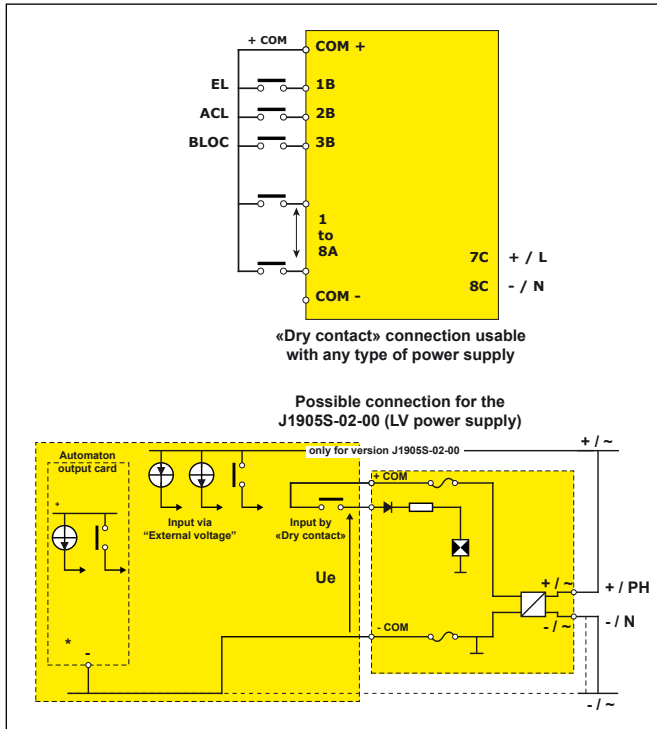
+ COM
COM +
EL
1B
ACL
2B
BLOC
3B
1
to
8A
7C
+ / L
8C
- / N
COM -

«Dry contact» connection usable with any type of power supply

Possible connection for the J1905S-02-00 (LV power supply)

+ / ~
only for version J1905S-02-00
Automaton output card
+
Input via "External voltage"
Input by «Dry contact»
+ COM
Ue
+ / ~
+ / PH
- / ~
- / N
- COM
*
-
- / ~